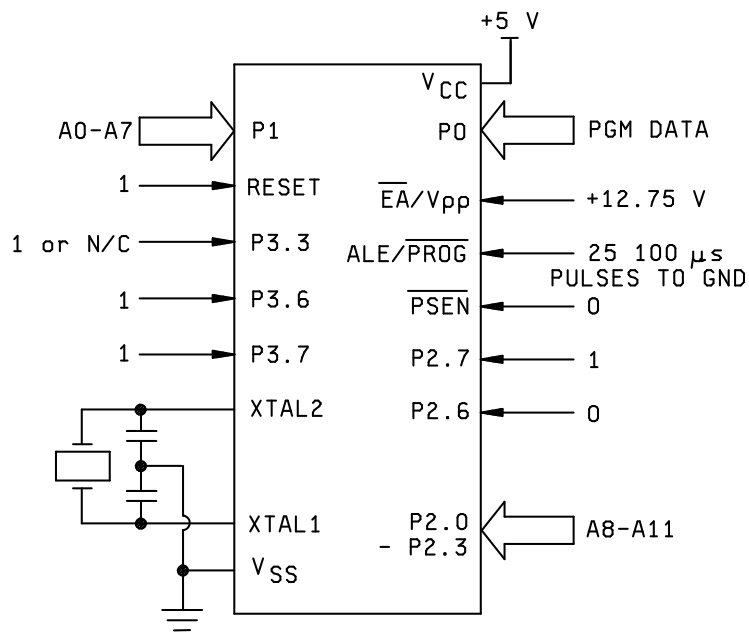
+5 V

$V_{CC}$

A0-A7

P1

P0

PGM DATA

1

RESET

$\overline{EA}$/Vpp

+12.75 V

1 or N/C

P3.3

ALE/$\overline{PROG}$

25 100 $\mu$s PULSES TO GND

1

P3.6

$\overline{PSEN}$

0

1

P3.7

P2.7

1

XTAL2

P2.6

0

XTAL1

P2.0 - P2.3

A8-A11

$V_{SS}$